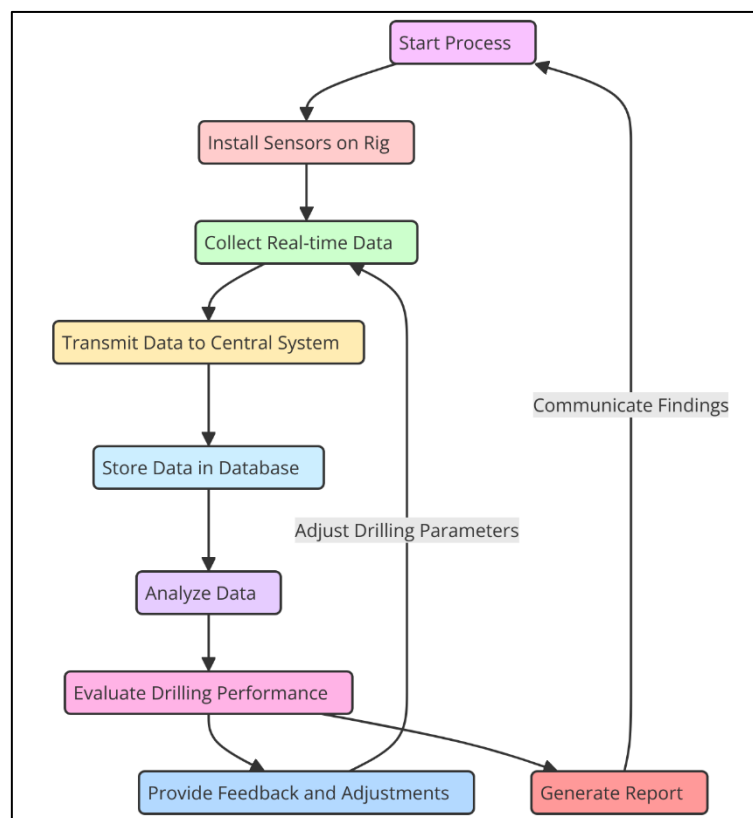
Start Process

Install Sensors on Rig

Collect Real-time Data

Transmit Data to Central System

Communicate Findings

Store Data in Database

Adjust Drilling Parameters

Analyze Data

Evaluate Drilling Performance

Provide Feedback and Adjustments

Generate Report